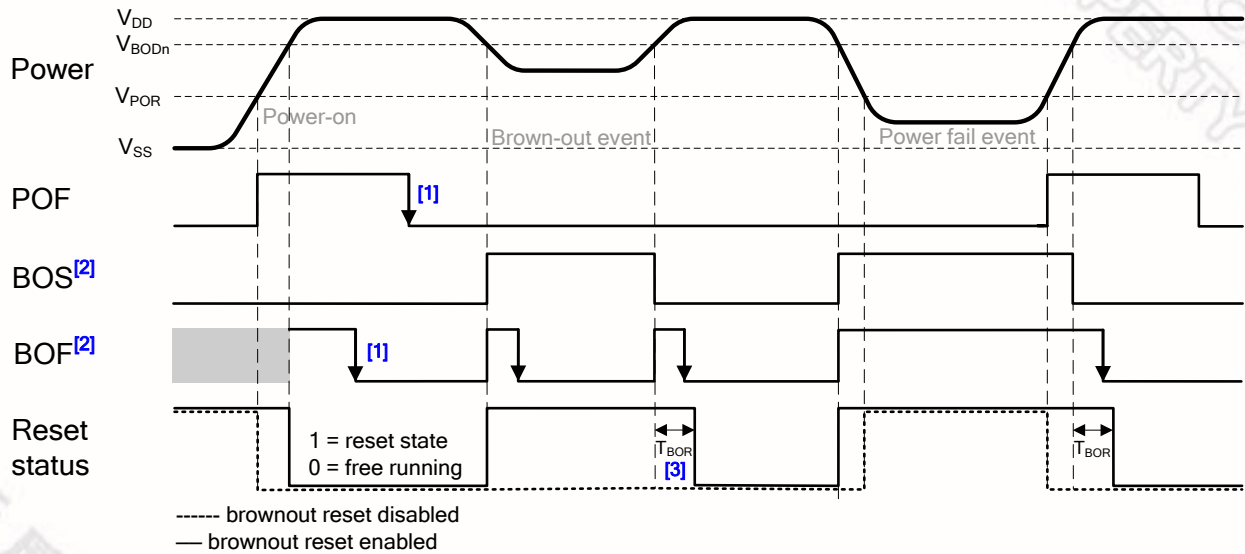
$V_{DD}$
$V_{BODn}$
Power
$V_{POR}$
Power-on
Brown-out event
Power fail event
$V_{SS}$

POF
[1]

BOS[2]

BOF[2]
[1]

Reset status
1 = reset state
0 = free running
$T_{BOR}$
[3]
$T_{BOR}$

------ brownout reset disabled
— brownout reset enabled